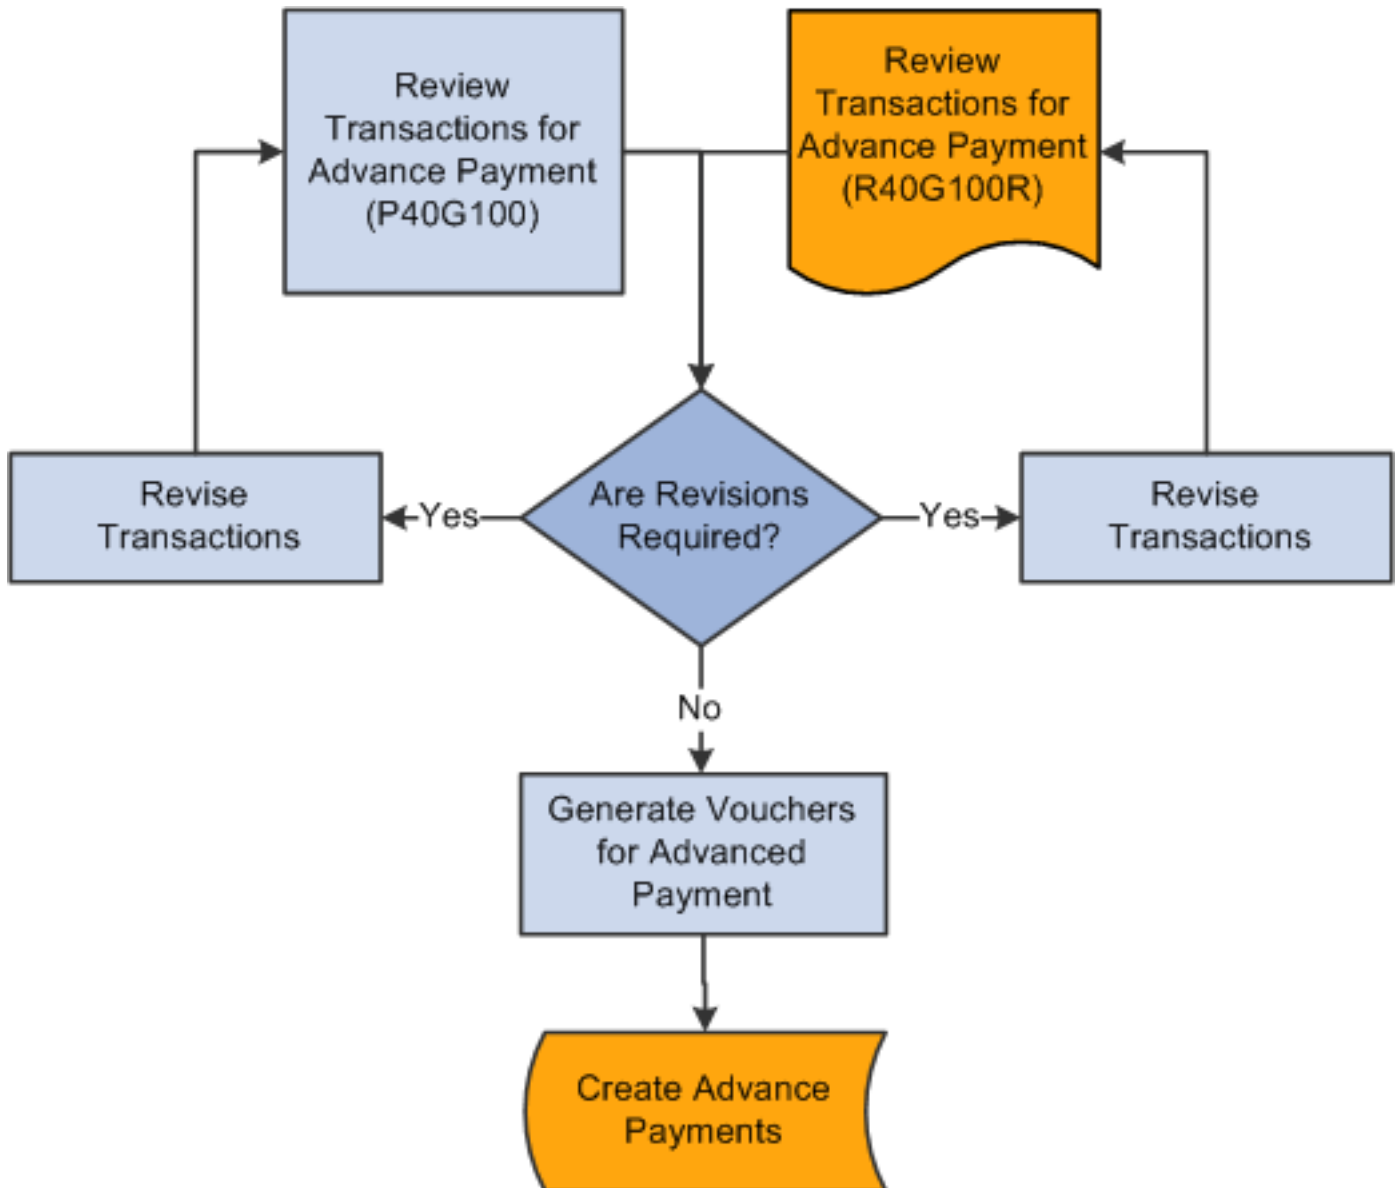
Review Transactions for Advance Payment (P40G100)

Review Transactions for Advance Payment (R40G100R)

Revise Transactions

Yes

Are Revisions Required?

Yes

Revise Transactions

No

Generate Vouchers for Advanced Payment

Create Advance Payments